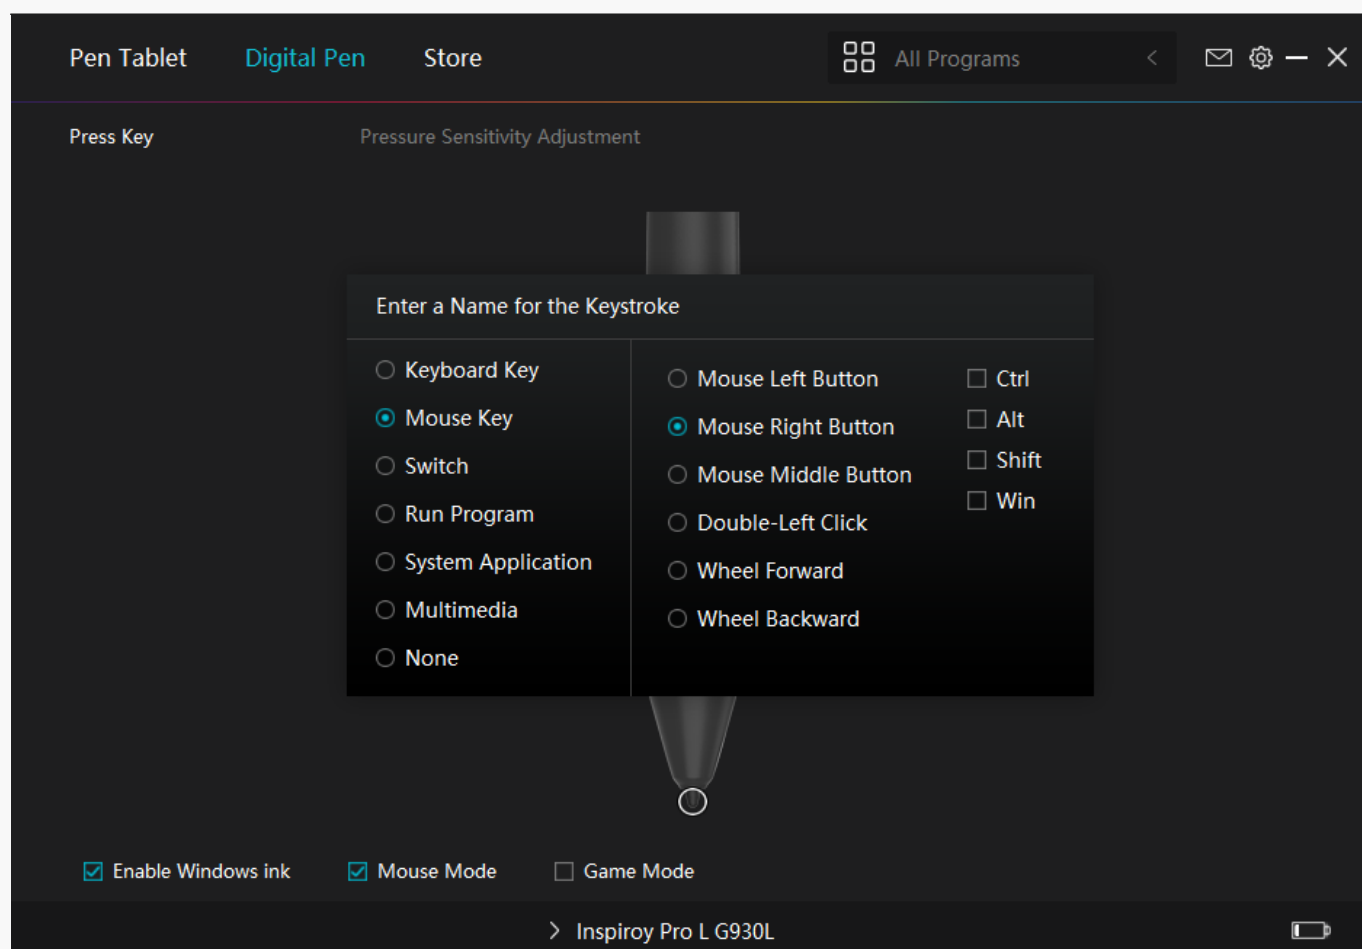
Pen Tablet Digital Pen Store

All Programs

Press Key

Pressure Sensitivity Adjustment

Enter a Name for the Keystroke

Keyboard Key
Mouse Key
Switch
Run Program
System Application
Multimedia
None

Mouse Left Button
Mouse Right Button
Mouse Middle Button
Double-Left Click
Wheel Forward
Wheel Backward

Ctrl
Alt
Shift
Win

Enable Windows ink
Mouse Mode
Game Mode

Inspiroy Pro L G930L